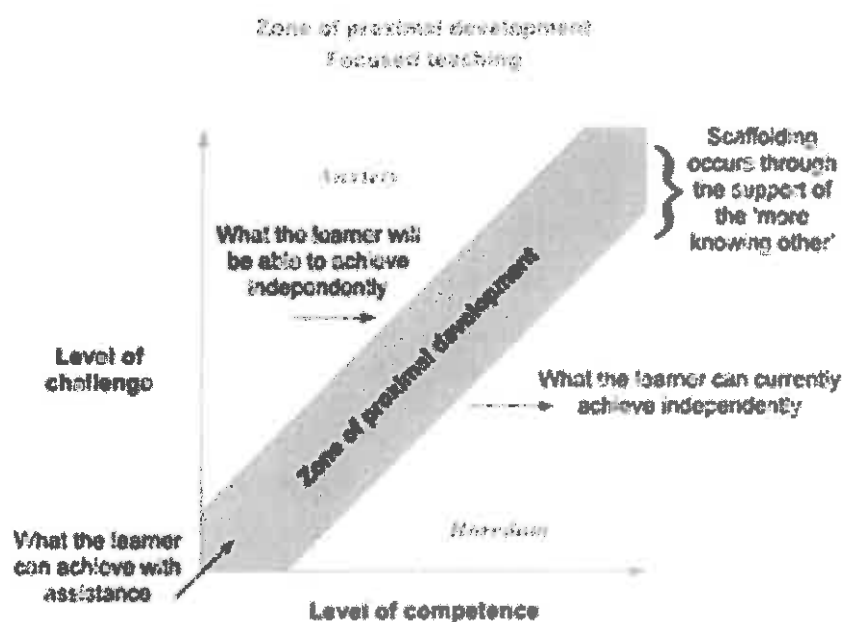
Zone of proximal development
Focused teaching

Scaffolding occurs through the support of the 'more knowing other'

Anxiety

What the learner will be able to achieve independently

Zone of proximal development

Level of challenge

What the learner can currently achieve independently

Boredom

What the learner can achieve with assistance

Level of competence